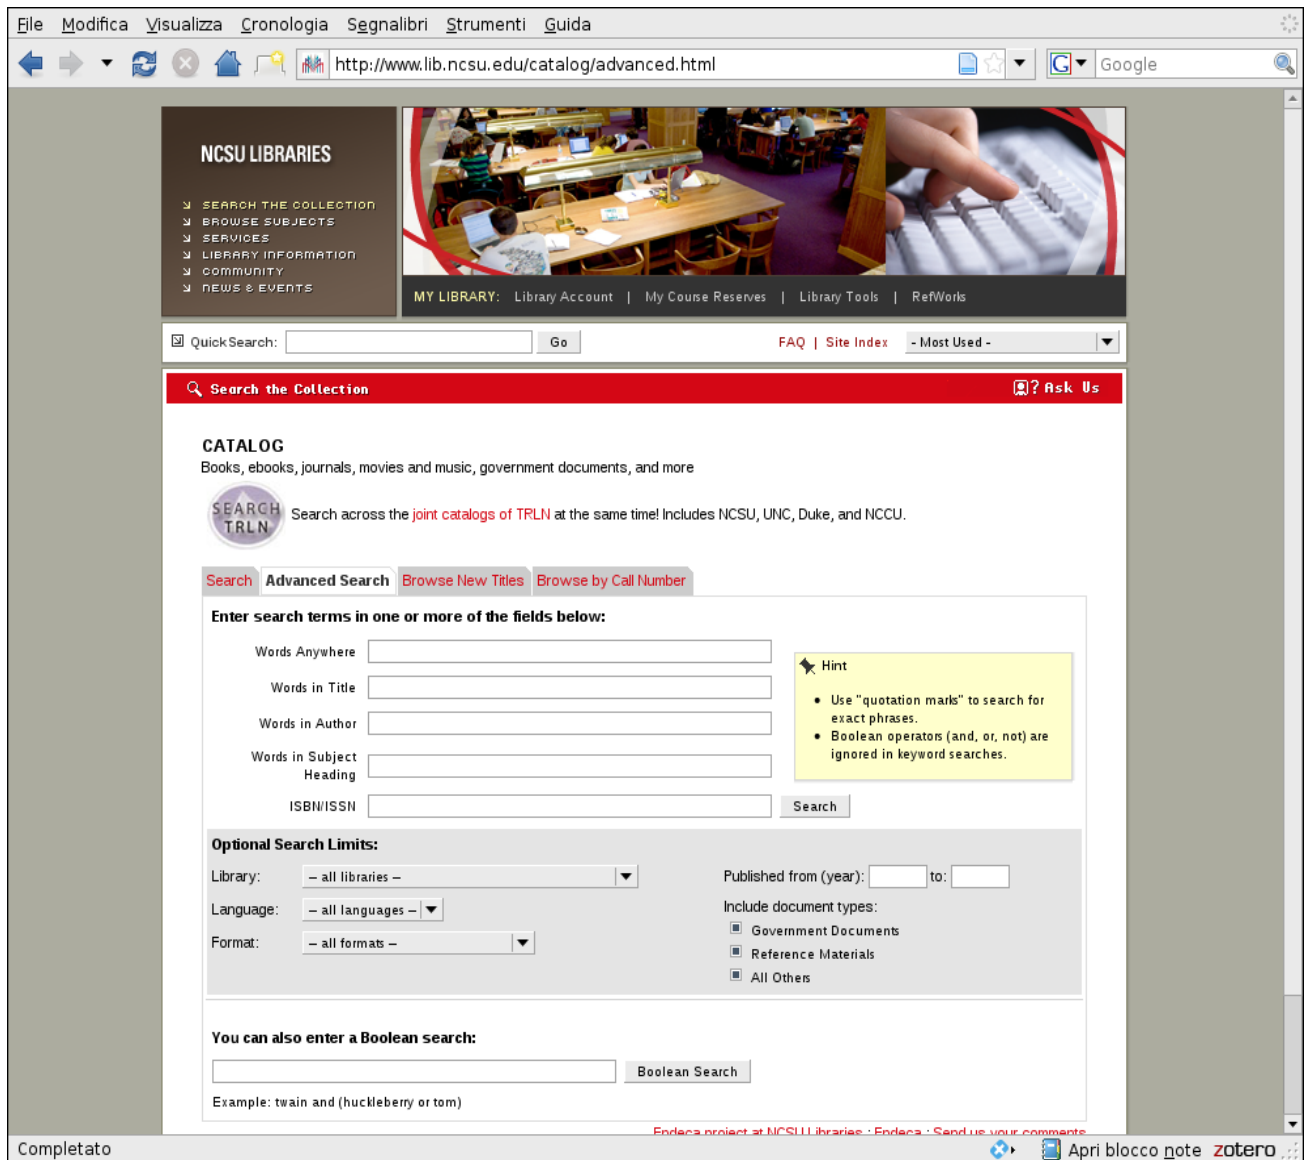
File Modifica Visualizza Cronologia Segnalibri Strumenti Guida

http://www.lib.ncsu.edu/catalog/advanced.html

Google

NCSU LIBRARIES

SEARCH THE COLLECTION
BROWSE SUBJECTS
SERVICES
LIBRARY INFORMATION
COMMUNITY
NEWS & EVENTS

MY LIBRARY: Library Account | My Course Reserves | Library Tools | RefWorks

QuickSearch: Go

FAQ | Site Index - Most Used -

Search the Collection

? Ask Us

CATALOG

Books, ebooks, journals, movies and music, government documents, and more

SEARCH TRLN

Search across the joint catalogs of TRLN at the same time! Includes NCSU, UNC, Duke, and NCCU.

Search | Advanced Search | Browse New Titles | Browse by Call Number

Enter search terms in one or more of the fields below:

Words Anywhere

Words in Title

Words in Author

Words in Subject Heading

ISBN/ISSN

Search

Hint

• Use "quotation marks" to search for exact phrases.
• Boolean operators (and, or, not) are ignored in keyword searches.

Optional Search Limits:

Library: – all libraries –

Language: – all languages –

Format: – all formats –

Published from (year): to:

Include document types:

Government Documents

Reference Materials

All Others

You can also enter a Boolean search:

Boolean Search

Example: twain and (huckleberry or tom)

Endeca project at NCSU Libraries : Endeca : Send us your comments

Completato

Apri blocco note zotero